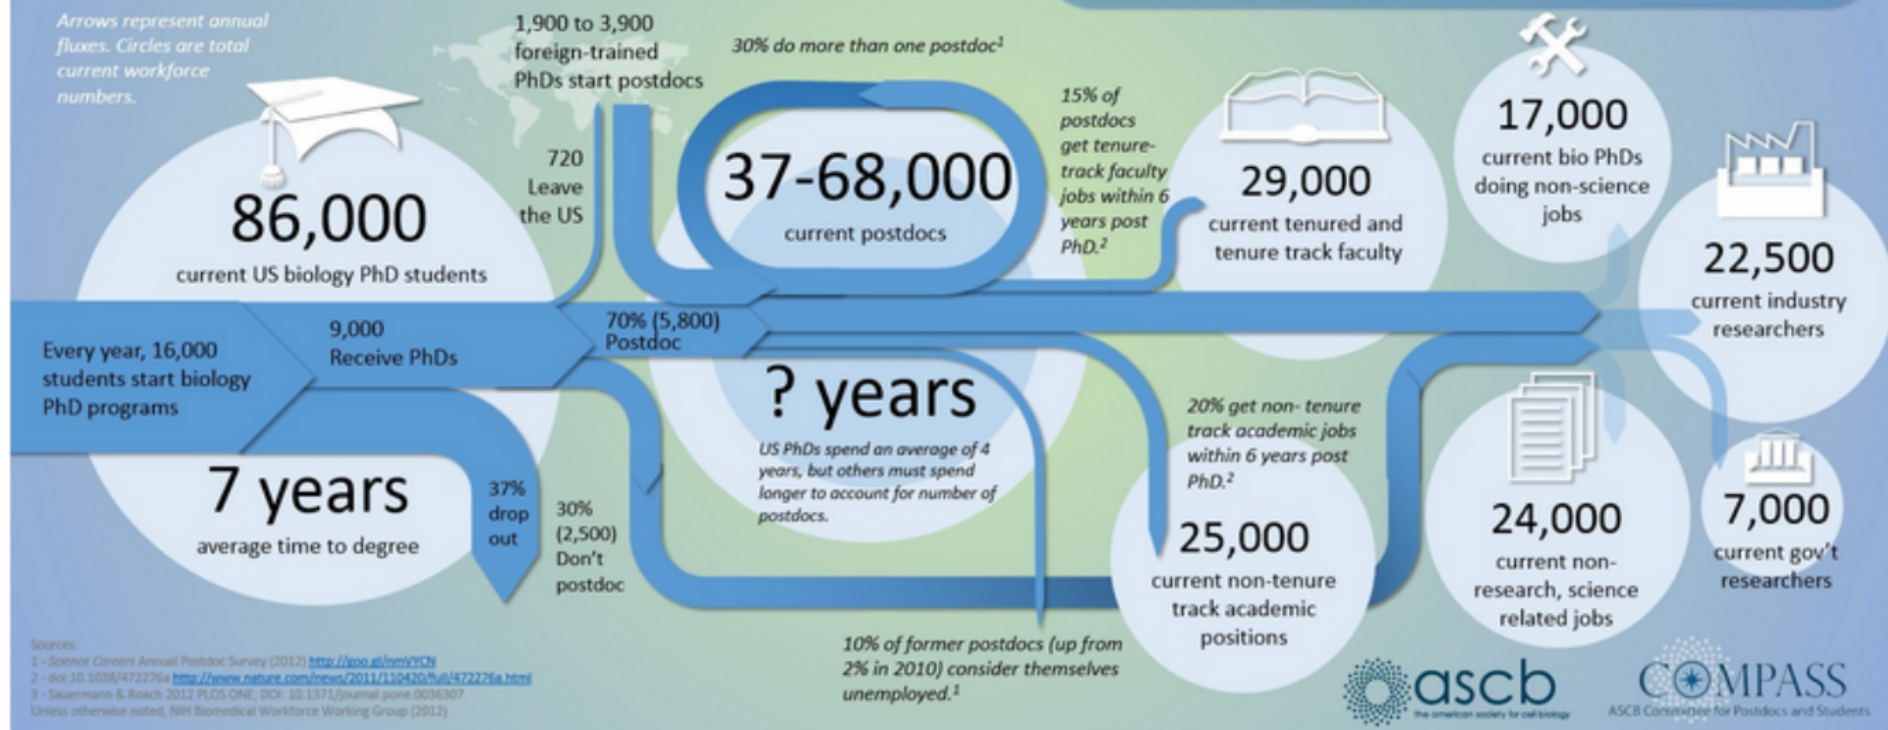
Arrows represent annual fluxes. Circles are total current workforce numbers.

1,900 to 3,900 foreign-trained PhDs start postdocs

30% do more than one postdoc$^1$

15% of postdocs get tenure-track faculty jobs within 6 years post PhD.$^2$

86,000
current US biology PhD students

720 Leave the US

37-68,000
current postdocs

29,000
current tenured and tenure track faculty

17,000
current bio PhDs doing non-science jobs

22,500
current industry researchers

Every year, 16,000 students start biology PhD programs

9,000 Receive PhDs

70% (5,800) Postdoc

? years
US PhDs spend an average of 4 years, but others must spend longer to account for number of postdocs.

20% get non- tenure track academic jobs within 6 years post PhD.$^2$

7 years
average time to degree

37% drop out

30% (2,500) Don't postdoc

25,000
current non-tenure track academic positions

24,000
current non-research, science related jobs

7,000
current gov't researchers

10% of former postdocs (up from 2% in 2010) consider themselves unemployed.$^1$

Sources:
1 - Science Careers Annual Postdoc Survey (2012) http://goo.gl/nmVYCN
2 - doi:10.1038/472276a http://www.nature.com/news/2011/110420/full/472276a.html
3 - Sauermann & Roach 2012 PLOS ONE; DOI: 10.1371/journal.pone.0036307
Unless otherwise noted, NIH Biomedical Workforce Working Group (2012)

ascb
the american society for cell biology

COMPASS
ASCB Committee for Postdocs and Students